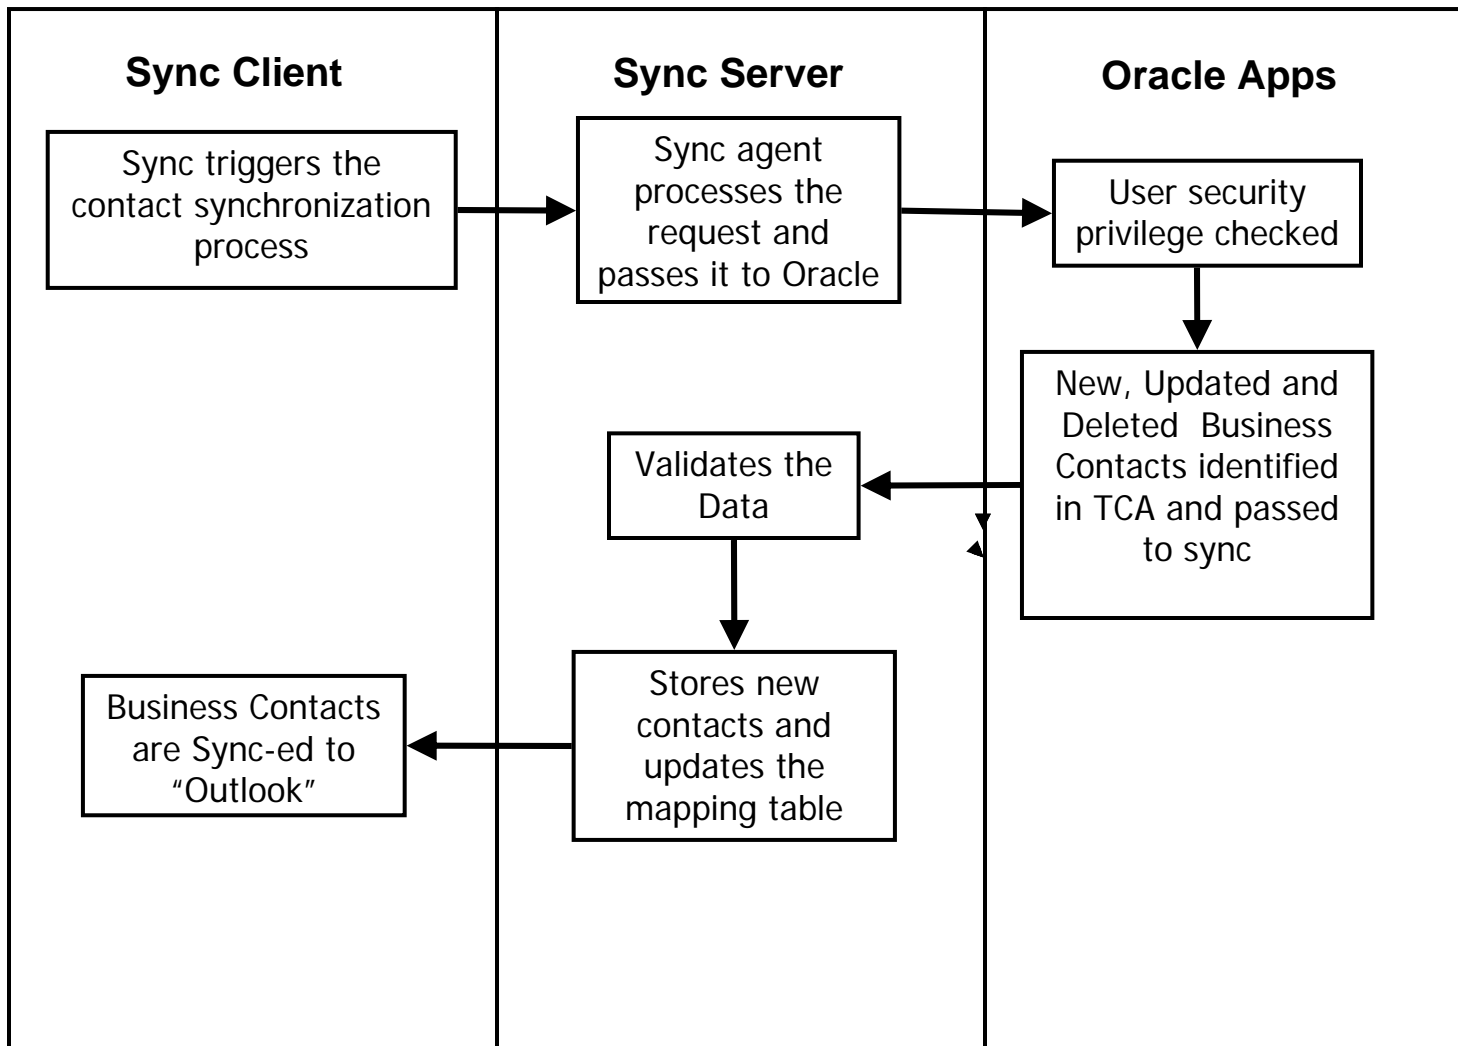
Sync Client

Sync Server

Oracle Apps

Sync triggers the contact synchronization process

Sync agent processes the request and passes it to Oracle

User security privilege checked

New, Updated and Deleted Business Contacts identified in TCA and passed to sync

Validates the Data

Stores new contacts and updates the mapping table

Business Contacts are Sync-ed to "Outlook"